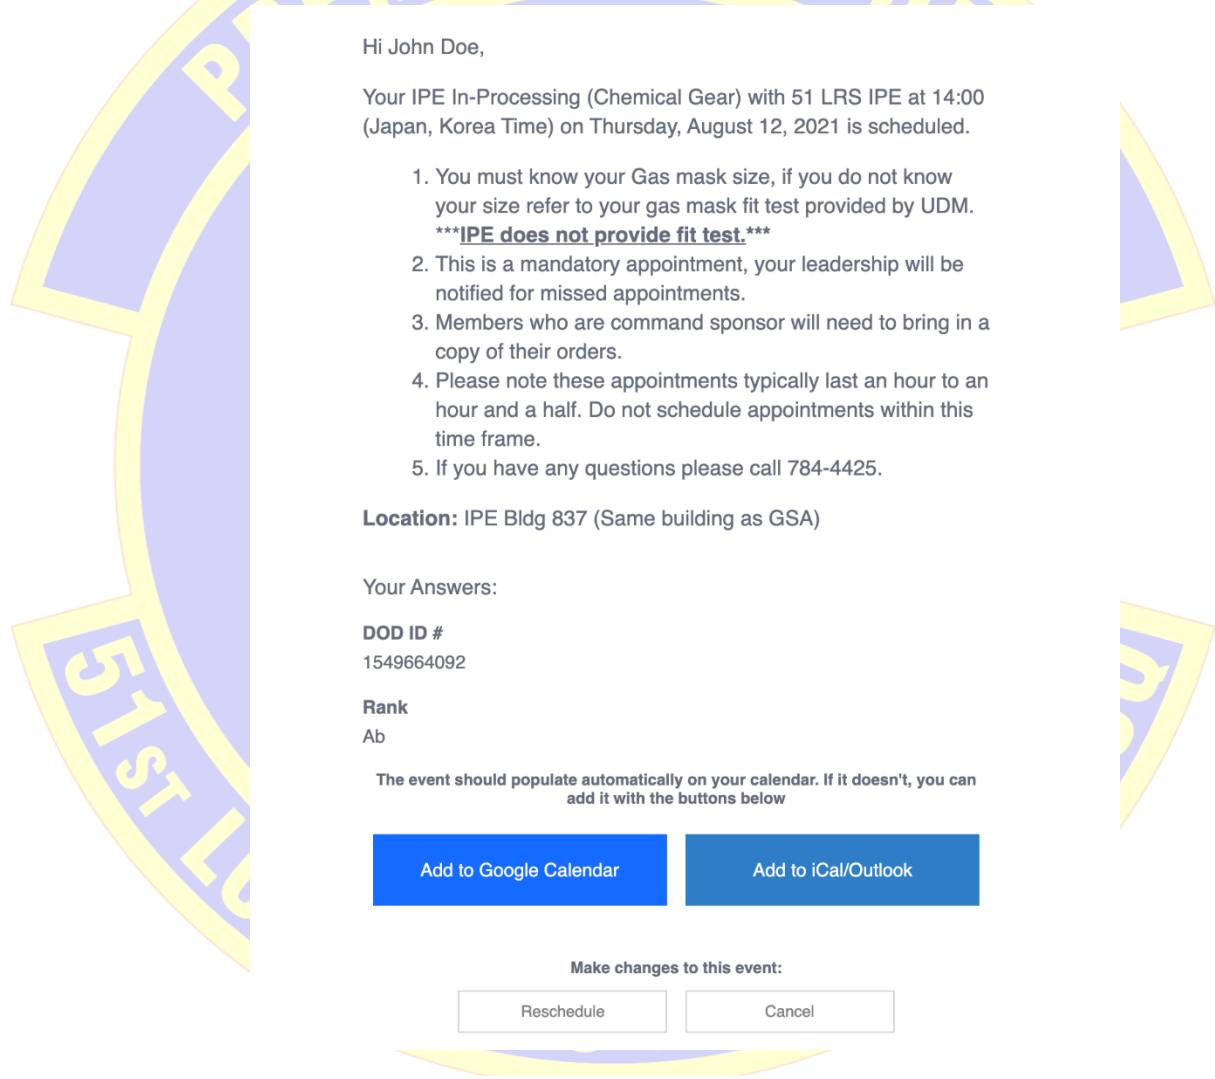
Hi John Doe,

Your IPE In-Processing (Chemical Gear) with 51 LRS IPE at 14:00 (Japan, Korea Time) on Thursday, August 12, 2021 is scheduled.

1. You must know your Gas mask size, if you do not know your size refer to your gas mask fit test provided by UDM. ***IPE does not provide fit test.***
2. This is a mandatory appointment, your leadership will be notified for missed appointments.
3. Members who are command sponsor will need to bring in a copy of their orders.
4. Please note these appointments typically last an hour to an hour and a half. Do not schedule appointments within this time frame.
5. If you have any questions please call 784-4425.

**Location:** IPE Bldg 837 (Same building as GSA)

Your Answers:

**DOD ID #**
1549664092

**Rank**
Ab

The event should populate automatically on your calendar. If it doesn't, you can add it with the buttons below

Add to Google Calendar

Add to iCal/Outlook

Make changes to this event:

Reschedule

Cancel

P

51ST L